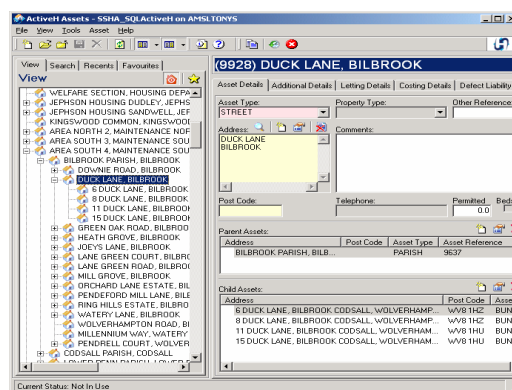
ActiveH Assets - SSHA_SQLActiveH on AMSLTONYS

File View Tools Asset Help

View | Search | Recents | Favourites

View

WELFARE SECTION, HOUSING DEPA
JEPHSON HOUSING DUDLEY, JEPHS
JEPHSON HOUSING SANDWELL, JEF
KINGSWOOD COMMON, KINGSWOOD
AREA NORTH 2, MAINTENANCE NOF
AREA SOUTH 3, MAINTENANCE SOU
AREA SOUTH 4, MAINTENANCE SOU
BILBROOK PARISH, BILBROOK
DOWNIE ROAD, BILBROOK
DUCK LANE, BILBROOK
6 DUCK LANE, BILBROOK
8 DUCK LANE, BILBROOK
11 DUCK LANE, BILBROOI
15 DUCK LANE, BILBROOI
GREEN OAK ROAD, BILBROO
HEATH GROVE, BILBROOK
JOEYS LANE, BILBROOK
LANE GREEN COURT, BILBRO
LANE GREEN ROAD, BILBRO
MILL GROVE, BILBROOK
ORCHARD LANE ESTATE, BIL
PENDEFORD MILL LANE, BILE
RING HILLS ESTATE, BILBRO
WATERY LANE, BILBROOK
WOLVERHAMPTON ROAD, BI
MILLENNIUM WAY, WATERY
PENDRELL COURT, WOLVER
CODSALL PARISH, CODSALL

(9928) DUCK LANE, BILBROOK

Asset Details | Additional Details | Letting Details | Costing Details | Defect Liability

Asset Type: STREET
Property Type:
Other Reference

Address:
DUCK LANE
BILBROOK

Comments:

Post Code:
Telephone:
Permitted 0.0
Beds

Parent Assets:

| Address | Post Code | Asset Type | Asset Reference |
|---|---|---|---|
| BILBROOK PARISH, BILB... | | PARISH | 9637 |

Child Assets:

| Address | Post Code | Asse |
|---|---|---|
| 6 DUCK LANE, BILBROOK CODSALL, WOLVERHAMP... | WV8 1HZ | BUN |
| 8 DUCK LANE, BILBROOK CODSALL, WOLVERHAMP... | WV8 1HZ | BUN |
| 11 DUCK LANE, BILBROOK CODSALL, WOLVERHAM... | WV8 1HU | BUN |
| 15 DUCK LANE, BILBROOK CODSALL, WOLVERHAM... | WV8 1HU | BUN |

Current Status: Not In Use